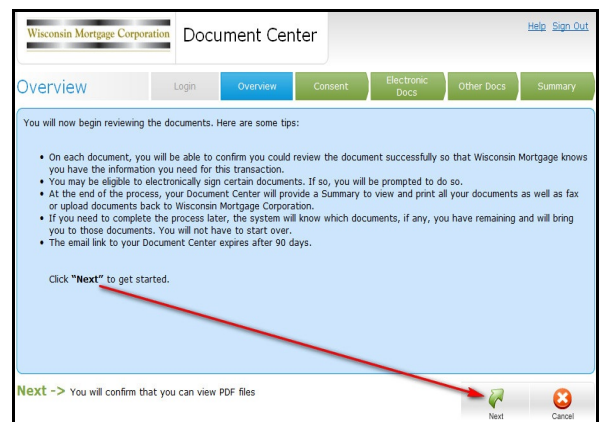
Wisconsin Mortgage Corporation

Document Center

Help Sign Out

Overview

Login

Overview

Consent

Electronic Docs

Other Docs

Summary

You will now begin reviewing the documents. Here are some tips:

- On each document, you will be able to confirm you could review the document successfully so that Wisconsin Mortgage knows you have the information you need for this transaction.
- You may be eligible to electronically sign certain documents. If so, you will be prompted to do so.
- At the end of the process, your Document Center will provide a Summary to view and print all your documents as well as fax or upload documents back to Wisconsin Mortgage Corporation.
- If you need to complete the process later, the system will know which documents, if any, you have remaining and will bring you to those documents. You will not have to start over.
- The email link to your Document Center expires after 90 days.

Click **"Next"** to get started.

Next -> You will confirm that you can view PDF files

Next

Cancel